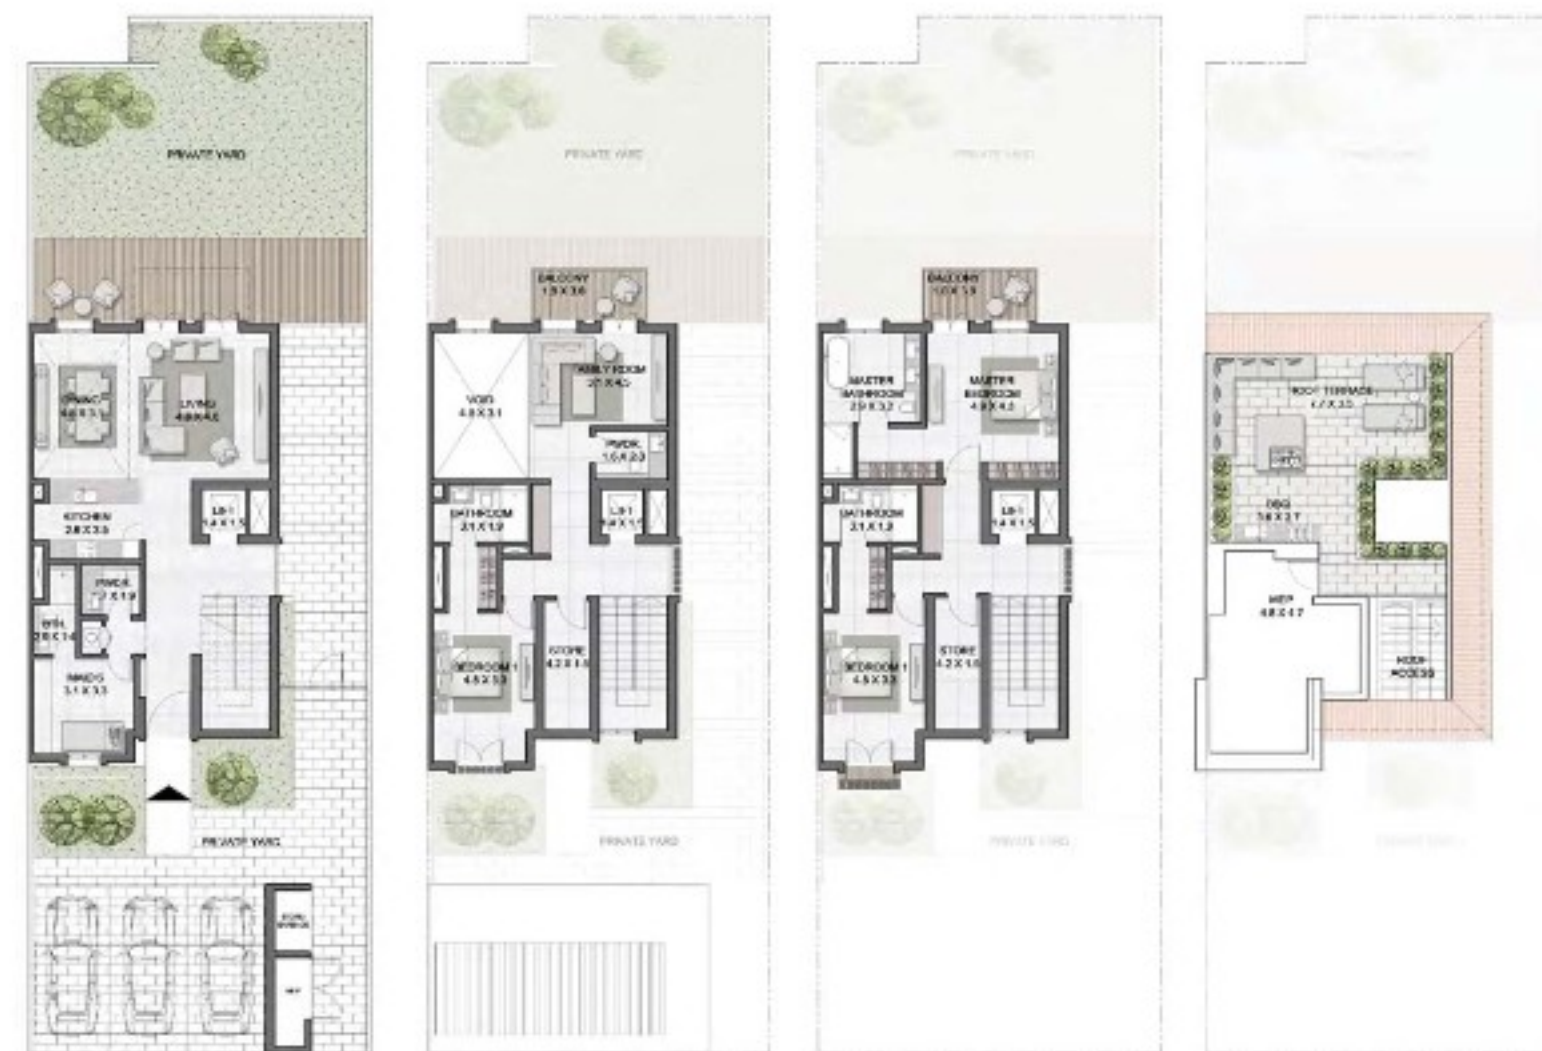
PRIVATE YARD

DINING
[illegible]

LIVING
4.8 X 4.6

KITCHEN
2.8 X 3.5

LIFT
1.4 X 1.5

PWDR.
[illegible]

BTH.
2.0 X 1.4

MAIDS
3.1 X 3.3

PRIVATE YARD

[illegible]

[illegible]

PRIVATE YARD

BALCONY
1.9 X 3.6

VOID
4.8 X 3.1

FAMILY ROOM
3.7 X 4.5

PWDR.
1.5 X 2.3

BATHROOM
2.1 X 1.2

LIFT
1.4 X 1.5

BEDROOM 1
4.5 X 3.3

STORE
4.2 X 1.5

PRIVATE YARD

PRIVATE YARD

BALCONY
1.9 X 1.9

MASTER BATHROOM
2.9 X 3.2

MASTER BEDROOM
4.9 X 4.5

BATHROOM
2.1 X 1.2

LIFT
1.4 X 1.5

BEDROOM 1
4.5 X 3.3

STORE
4.2 X 1.6

PRIVATE YARD

PRIVATE YARD

ROOF TERRACE
4.7 X 3.5

BBQ
3.6 X 2.7

MEP
4.8 X 4.7

ROOF ACCESS

PRIVATE YARD